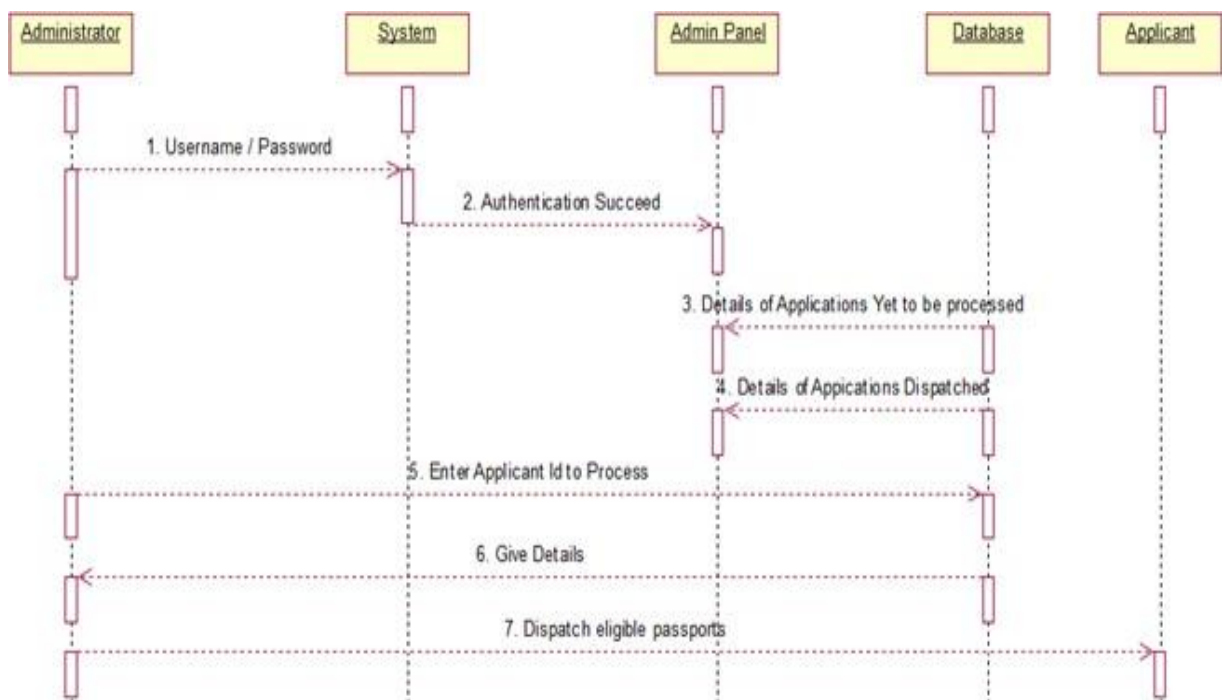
Administrator

System

Admin Panel

Database

Applicant

1. Username / Password

2. Authentication Succeed

3. Details of Applications Yet to be processed

4. Details of Appications Dispatched

5. Enter Applicant Id to Process

6. Give Details

7. Dispatch eligible passports